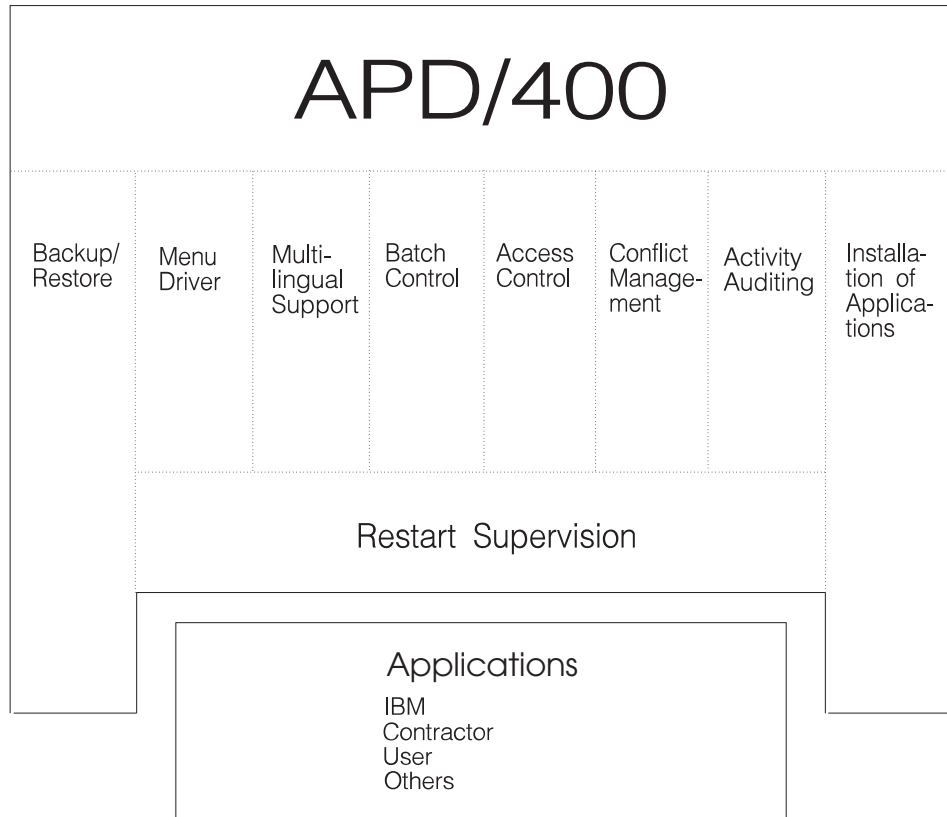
APD/400

Backup/ Restore

Menu Driver

Multilingual Support

Batch Control

Access Control

Conflict Management

Activity Auditing

Installation of Applications

Restart Supervision

Applications

IBM
Contractor
User
Others